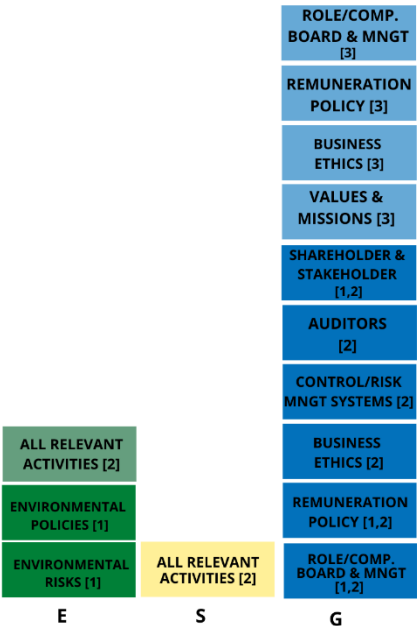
ROLE/COMP. BOARD & MNGT [3]

REMUNERATION POLICY [3]

BUSINESS ETHICS [3]

VALUES & MISSIONS [3]

SHAREHOLDER & STAKEHOLDER [1,2]

AUDITORS [2]

CONTROL/RISK MNGT SYSTEMS [2]

BUSINESS ETHICS [2]

REMUNERATION POLICY [1,2]

ROLE/COMP. BOARD & MNGT [1,2]

ALL RELEVANT ACTIVITIES [2]

ENVIRONMENTAL POLICIES [1]

ENVIRONMENTAL RISKS [1]

ALL RELEVANT ACTIVITIES [2]

E

S

G